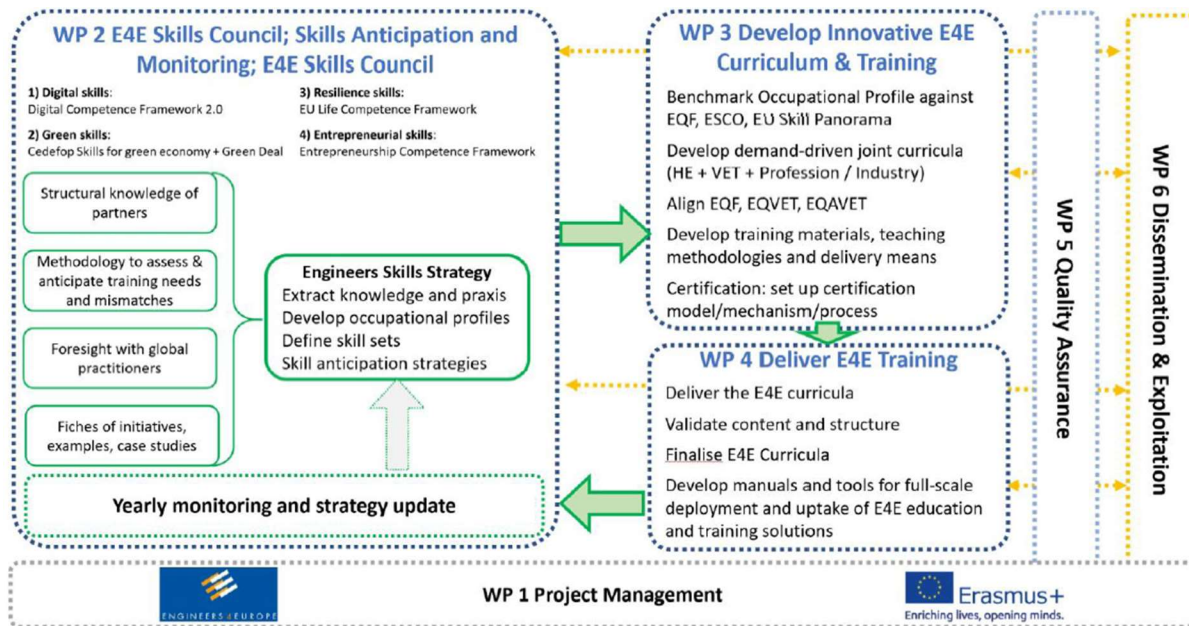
WP 2 E4E Skills Council; Skills Anticipation and Monitoring; E4E Skills Council

1) Digital skills:
Digital Competence Framework 2.0

2) Green skills:
Cedefop Skills for green economy + Green Deal

3) Resilience skills:
EU Life Competence Framework

4) Entrepreneurial skills:
Entrepreneurship Competence Framework

Structural knowledge of partners

Methodology to assess & anticipate training needs and mismatches

Foresight with global practitioners

Fiches of initiatives, examples, case studies

Engineers Skills Strategy
Extract knowledge and praxis
Develop occupational profiles
Define skill sets
Skill anticipation strategies

Yearly monitoring and strategy update

WP 3 Develop Innovative E4E Curriculum & Training

Benchmark Occupational Profile against EQF, ESCO, EU Skill Panorama

Develop demand-driven joint curricula (HE + VET + Profession / Industry)

Align EQF, EQVET, EQAVET

Develop training materials, teaching methodologies and delivery means

Certification: set up certification model/mechanism/process

WP 4 Deliver E4E Training

Deliver the E4E curricula

Validate content and structure

Finalise E4E Curricula

Develop manuals and tools for full-scale deployment and uptake of E4E education and training solutions

WP 5 Quality Assurance

WP 6 Dissemination & Exploitation

ENGINEERS EUROPE

WP 1 Project Management

Erasmus+
Enriching lives, opening minds.